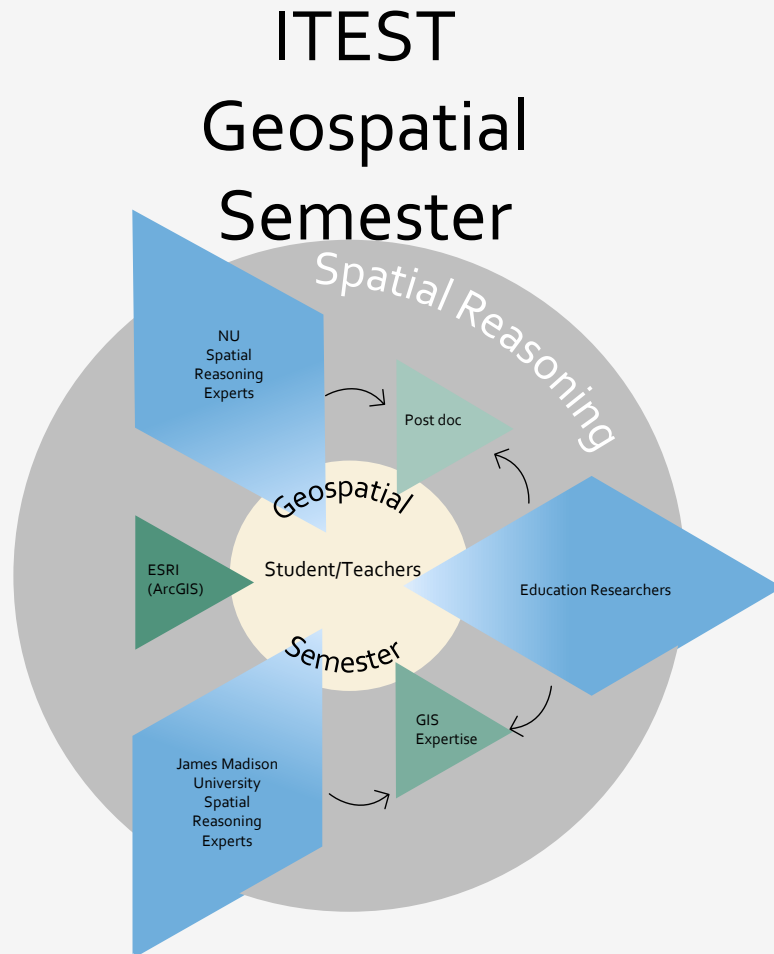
ITEST
Geospatial
Semester

Spatial Reasoning

NU
Spatial
Reasoning
Experts

Post doc

Geospatial

ESRI
(ArcGIS)

Student/Teachers

Education Researchers

Semester

GIS
Expertise

James Madison
University
Spatial
Reasoning
Experts